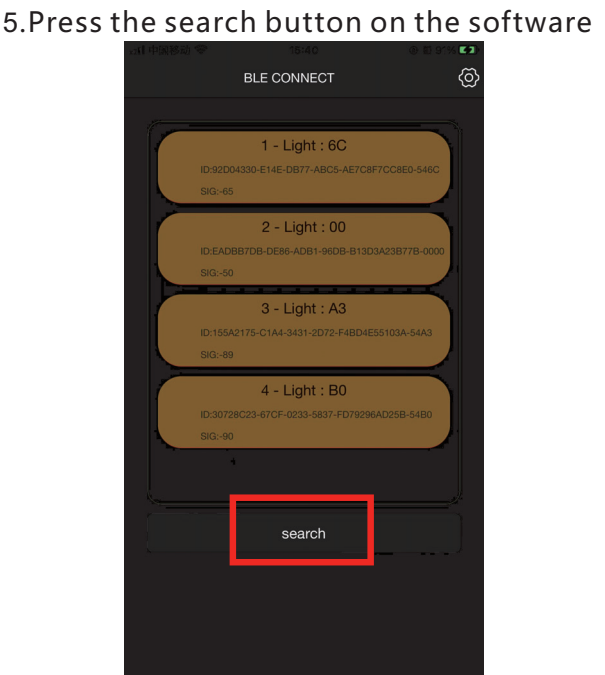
5.Press the search button on the software

中国移动 16:40

BLE CONNECT

1 - Light : 6C
ID:92D04330-E14E-DB77-ABC5-AE7C8F7CC8E0-546C
SIG:-65

2 - Light : 00
ID:EADBB7DB-DE86-ADB1-96DB-B13D3A23B77B-0000
SIG:-50

3 - Light : A3
ID:155A2175-C1A4-3431-2D72-F4BD4E55103A-54A3
SIG:-89

4 - Light : B0
ID:30728C23-67CF-0233-5837-FD79296AD25B-54B0
SIG:-90

search